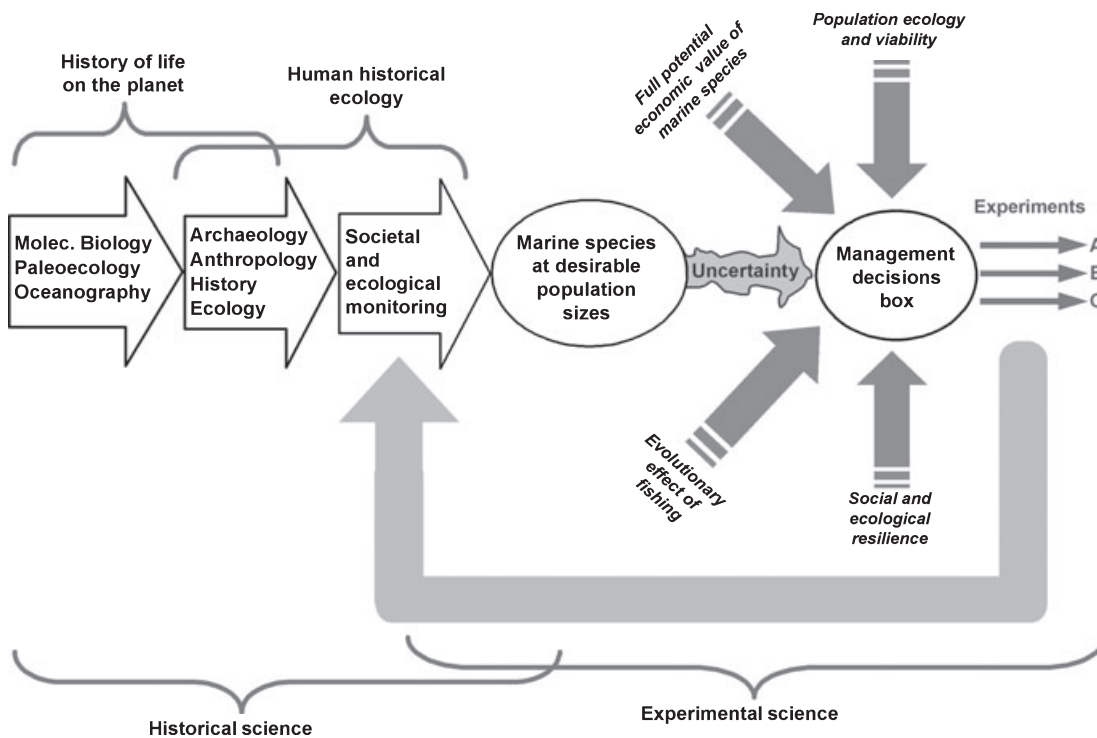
History of life on the planet

Human historical ecology

Full potential economic value of marine species

Population ecology and viability

Experiments

Molec. Biology
Paleoecology
Oceanography

Archaeology
Anthropology
History
Ecology

Societal and ecological monitoring

Marine species at desirable population sizes

Uncertainty

Management decisions box

A

B

C

Evolutionary effect of fishing

Social and ecological resilience

Historical science

Experimental science